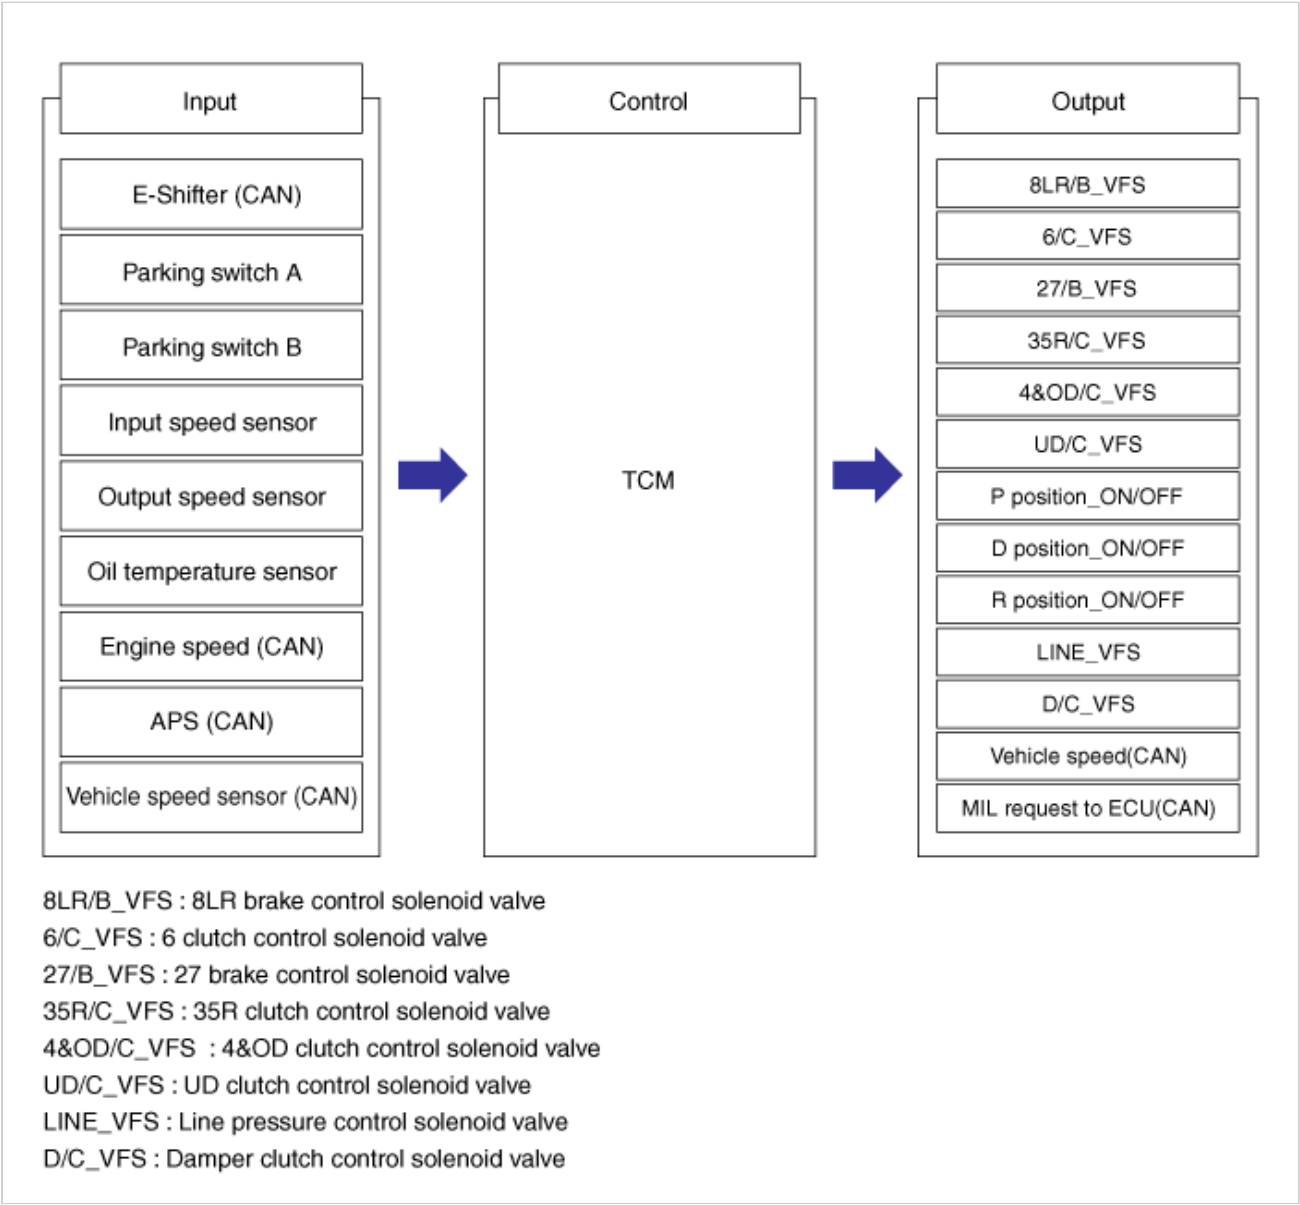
Input

E-Shifter (CAN)

Parking switch A

Parking switch B

Input speed sensor

Output speed sensor

Oil temperature sensor

Engine speed (CAN)

APS (CAN)

Vehicle speed sensor (CAN)

Control

TCM

Output

8LR/B_VFS

6/C_VFS

27/B_VFS

35R/C_VFS

4&OD/C_VFS

UD/C_VFS

P position_ON/OFF

D position_ON/OFF

R position_ON/OFF

LINE_VFS

D/C_VFS

Vehicle speed(CAN)

MIL request to ECU(CAN)

8LR/B_VFS : 8LR brake control solenoid valve
6/C_VFS : 6 clutch control solenoid valve
27/B_VFS : 27 brake control solenoid valve
35R/C_VFS : 35R clutch control solenoid valve
4&OD/C_VFS : 4&OD clutch control solenoid valve
UD/C_VFS : UD clutch control solenoid valve
LINE_VFS : Line pressure control solenoid valve
D/C_VFS : Damper clutch control solenoid valve